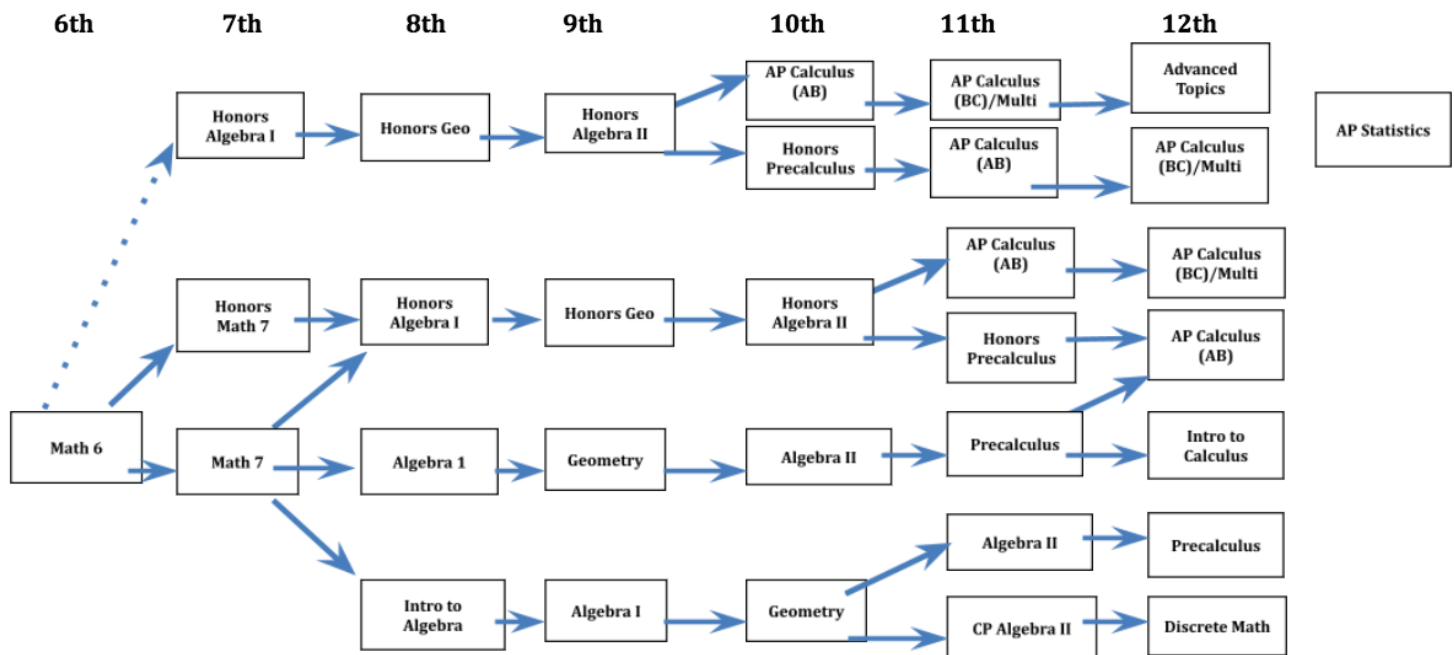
6th 7th 8th 9th 10th 11th 12th

Honors Algebra I

Honors Geo

Honors Algebra II

AP Calculus (AB)

AP Calculus (BC)/Multi

Advanced Topics

AP Statistics

Honors Precalculus

AP Calculus (AB)

AP Calculus (BC)/Multi

Honors Math 7

Honors Algebra I

Honors Geo

Honors Algebra II

AP Calculus (AB)

AP Calculus (BC)/Multi

Honors Precalculus

AP Calculus (AB)

Math 6

Math 7

Algebra 1

Geometry

Algebra II

Precalculus

Intro to Calculus

Algebra II

Precalculus

Intro to Algebra

Algebra I

Geometry

CP Algebra II

Discrete Math